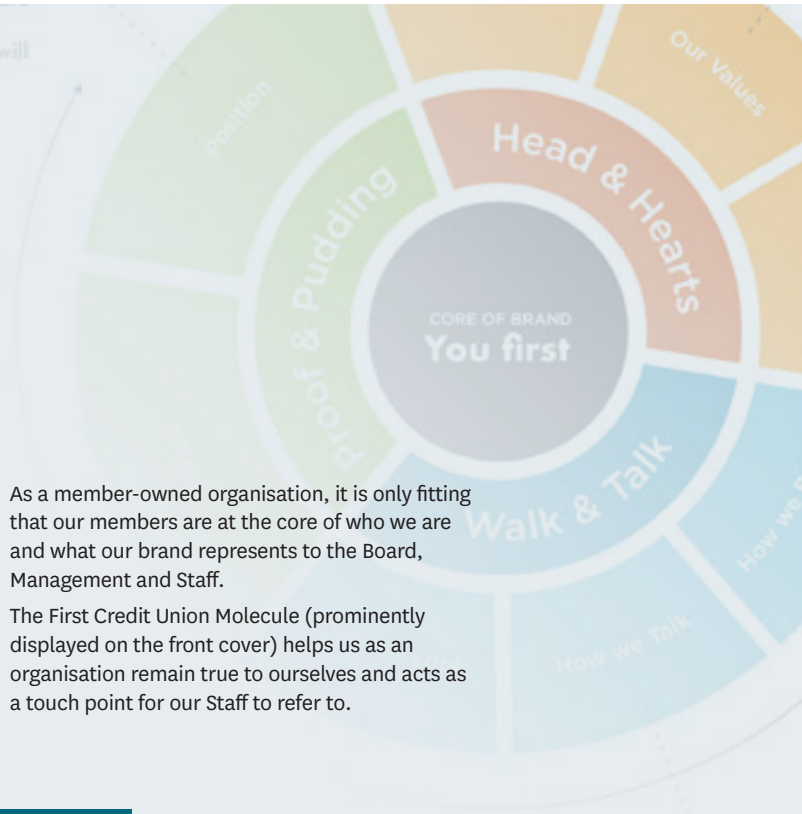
will

Position

Our Values

Head & Hearts

Proof & Pudding

CORE OF BRAND
You first

Walk & Talk

How we

How we Talk

As a member-owned organisation, it is only fitting that our members are at the core of who we are and what our brand represents to the Board, Management and Staff.

The First Credit Union Molecule (prominently displayed on the front cover) helps us as an organisation remain true to ourselves and acts as a touch point for our Staff to refer to.